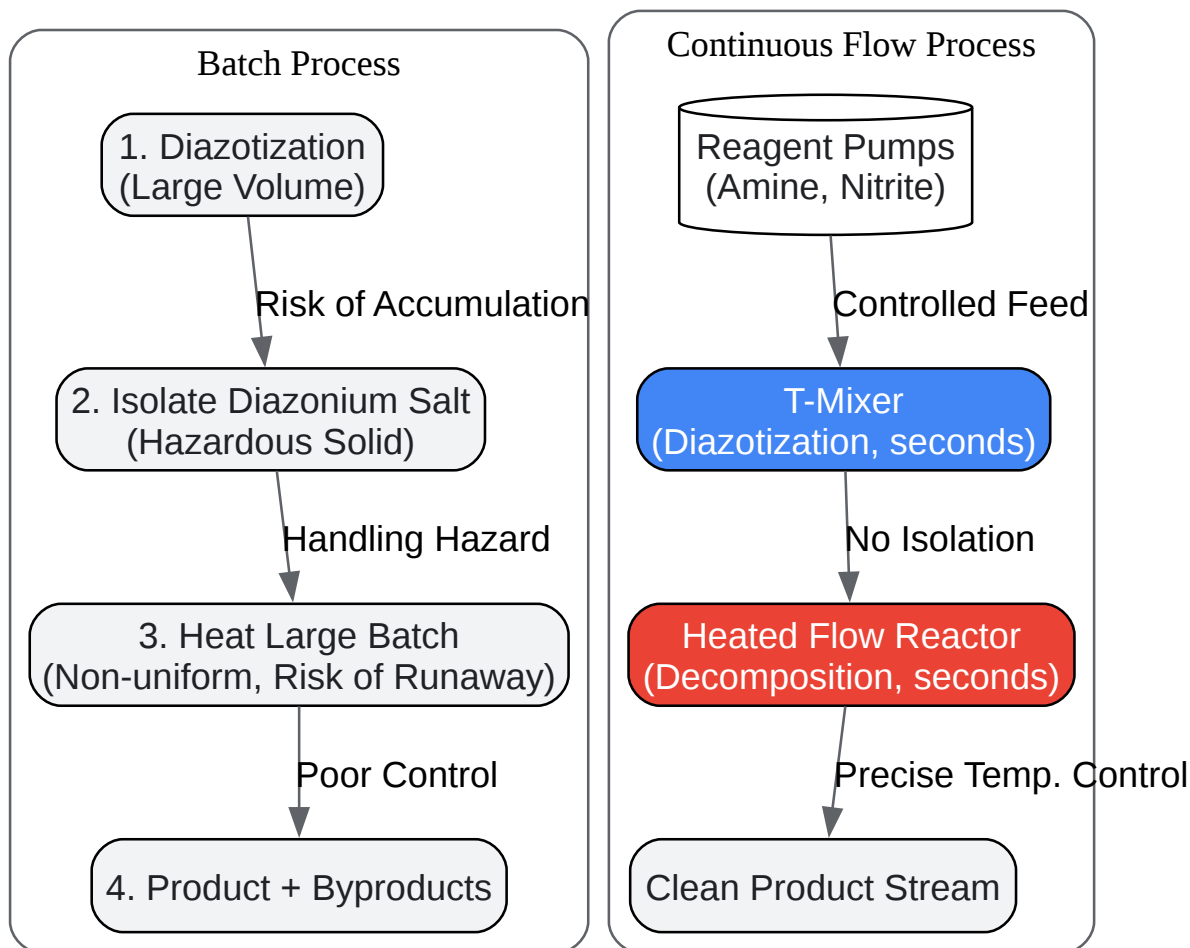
Batch Process

1. Diazotization (Large Volume)

Risk of Accumulation

2. Isolate Diazonium Salt (Hazardous Solid)

Handling Hazard

3. Heat Large Batch (Non-uniform, Risk of Runaway)

Poor Control

4. Product + Byproducts

Continuous Flow Process

Reagent Pumps (Amine, Nitrite)

Controlled Feed

T-Mixer (Diazotization, seconds)

No Isolation

Heated Flow Reactor (Decomposition, seconds)

Precise Temp. Control

Clean Product Stream